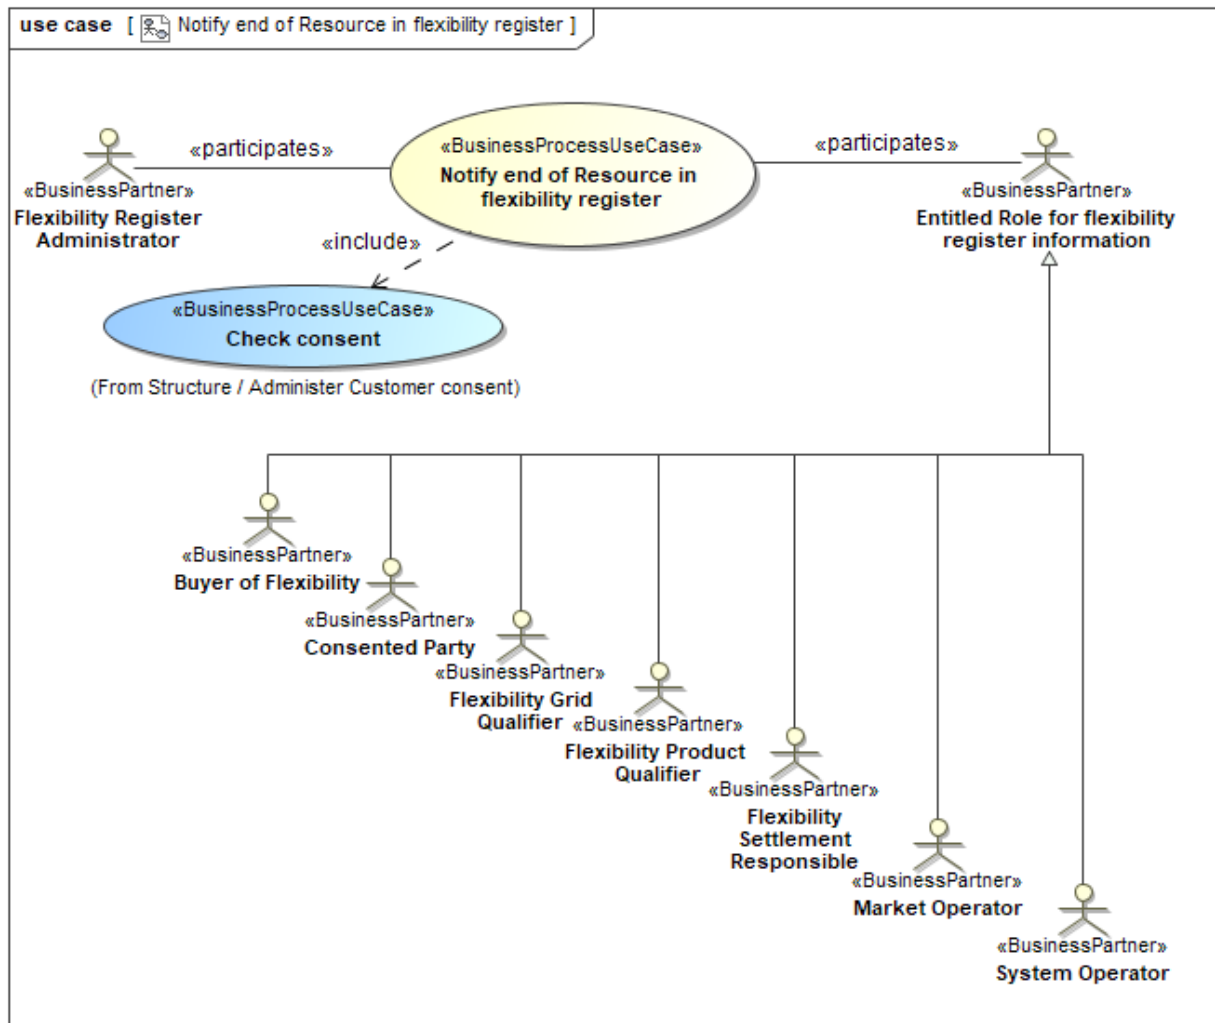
use case [ Notify end of Resource in flexibility register ]

«participates»

«BusinessProcessUseCase»
Notify end of Resource in flexibility register

«participates»

«BusinessPartner»
Flexibility Register Administrator

«BusinessPartner»
Entitled Role for flexibility register information

«include»

«BusinessProcessUseCase»
Check consent

(From Structure / Administer Customer consent)

«BusinessPartner»
Buyer of Flexibility

«BusinessPartner»
Consented Party

«BusinessPartner»
Flexibility Grid Qualifier

«BusinessPartner»
Flexibility Product Qualifier

«BusinessPartner»
Flexibility Settlement Responsible

«BusinessPartner»
Market Operator

«BusinessPartner»
System Operator